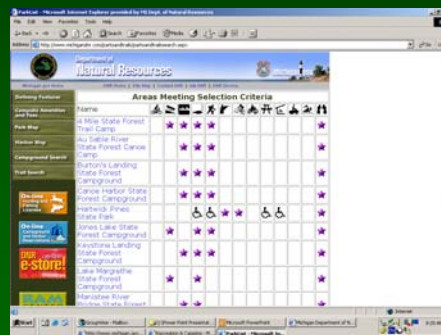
ParkCard - Microsoft Internet Explorer provided by Michigan Department of Natural Resources

File Edit View Favorites Tools Help

Back Search Favorites Media

Address http://www.michigandnr.com/parksandtrails/parksandtrailsearch.aspx

Department of Natural Resources

Michigan.gov Home

DNR Home | Site Map | Contact DNR | Ask DNR | DNR Divisions

Defining Features

Camping Amenities and Tour

Park Map

Station Map

Campground Search

Trail Search

Areas Meeting Selection Criteria

Name

4 Mile State Forest Trail Camp

Au Sable River State Forest Canoe Camp

Burton's Landing State Forest Campground

Canoe Harbor State Forest Campground

Hartwick Pines State Park

Jones Lake State Forest Campground

Keystone Landing State Forest Campground

Lake Margrethe State Forest Campground

Manistee River Bridge State Forest

On-Line Hunting and Fishing Licenses

On-Line Campground and Harbor Reservations

DNR e-store! Merchandise

Start

Internet